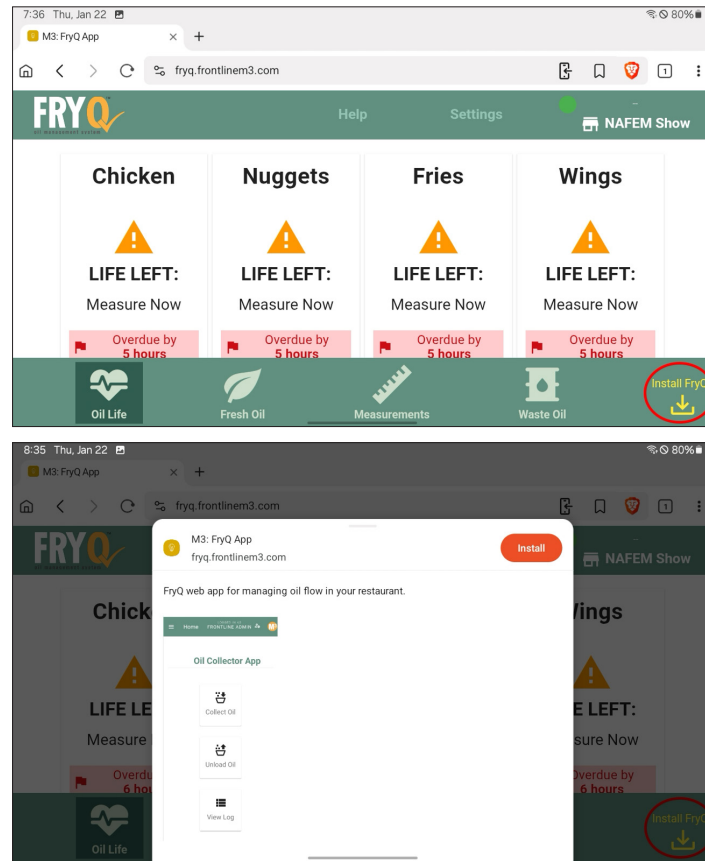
7:36 Thu, Jan 22
80%

M3: FryQ App ×
+

fryq.frontlinem3.com

1

FRYQ
OIL MANAGEMENT SYSTEM

Help Settings

NAFEM Show

Chicken

LIFE LEFT:

Measure Now

Overdue by 5 hours

Nuggets

LIFE LEFT:

Measure Now

Overdue by 5 hours

Fries

LIFE LEFT:

Measure Now

Overdue by 5 hours

Wings

LIFE LEFT:

Measure Now

Overdue by 5 hours

Oil Life

Fresh Oil

Measurements

Waste Oil

Install FryQ

8:35 Thu, Jan 22
80%

M3: FryQ App ×
+

fryq.frontlinem3.com

1

FRYQ

NAFEM Show

Chick

LIFE LE

Measure

Overdu 6 hou

Wings

LEFT:

sure Now

Overdue by 6 hours

Oil Life

Install FryQ

M3: FryQ App
fryq.frontlinem3.com

Install

FryQ web app for managing oil flow in your restaurant.

Home FRONTLINE ADMIN

Oil Collector App

Collect Oil

Unload Oil

View Log